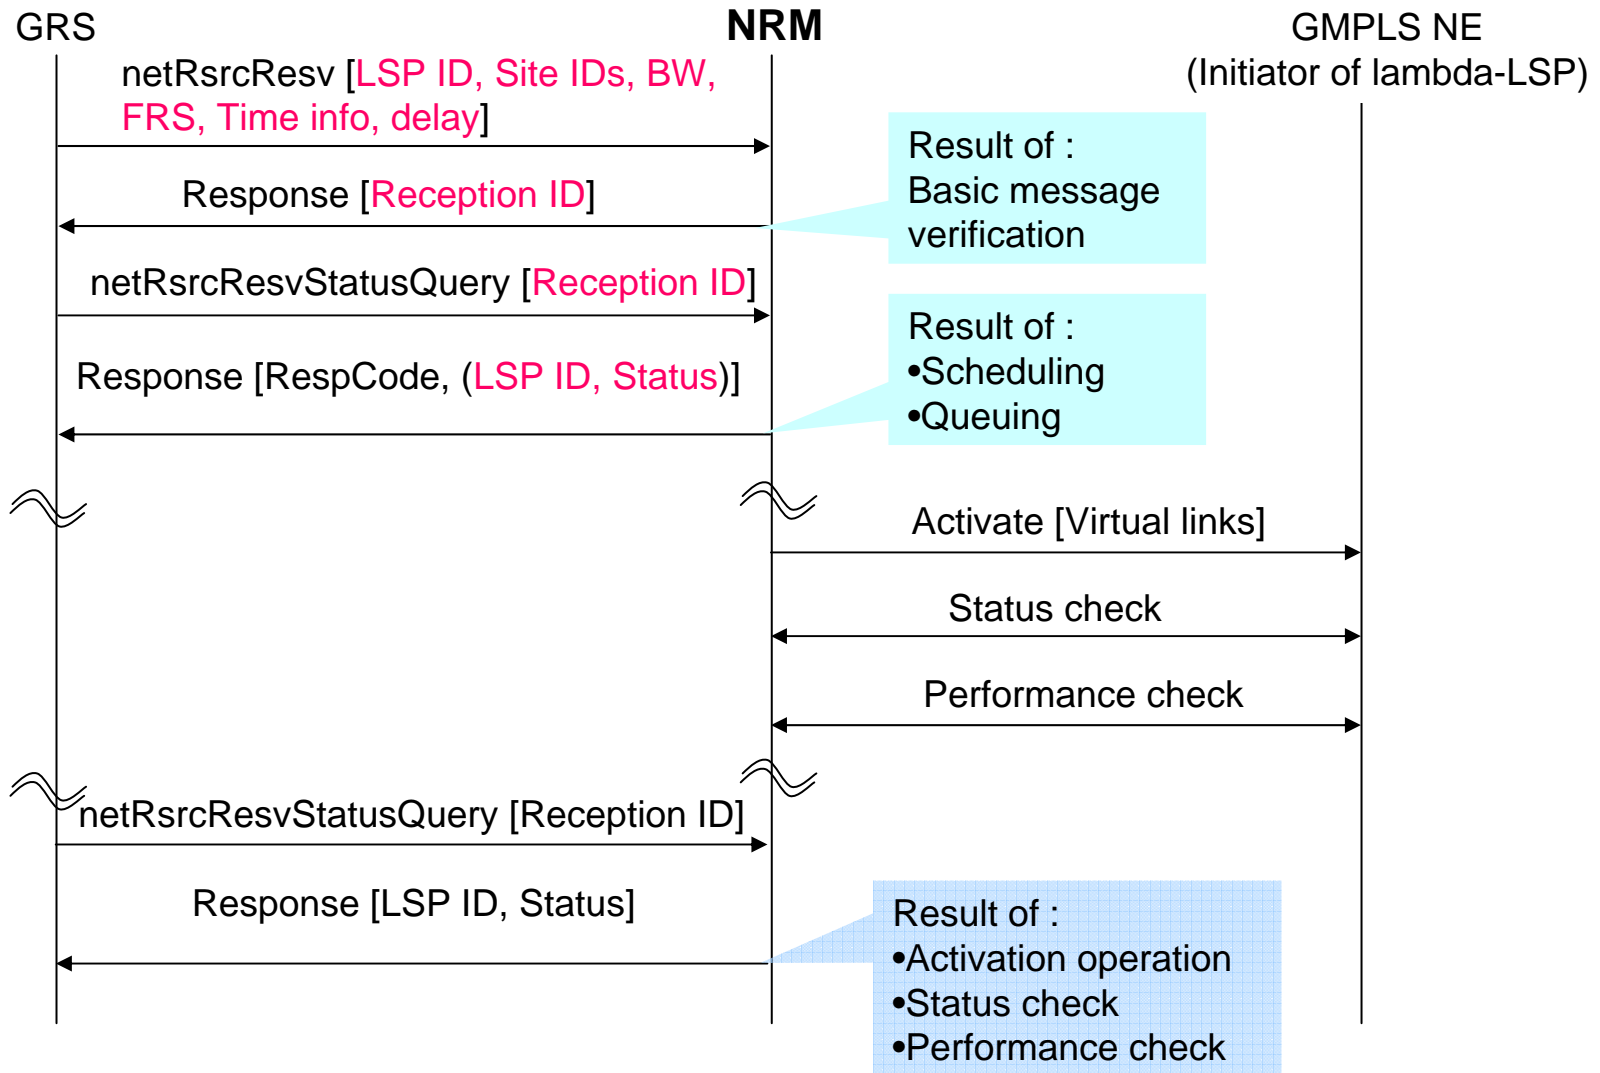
GRS

NRM

GMPLS NE
(Initiator of lambda-LSP)

netRsrcResv [LSP ID, Site IDs, BW, FRS, Time info, delay]

Response [Reception ID]

Result of :
Basic message verification

netRsrcResvStatusQuery [Reception ID]

Result of :
•Scheduling
•Queuing

Response [RespCode, (LSP ID, Status)]

Activate [Virtual links]

Status check

Performance check

netRsrcResvStatusQuery [Reception ID]

Response [LSP ID, Status]

Result of :
•Activation operation
•Status check
•Performance check